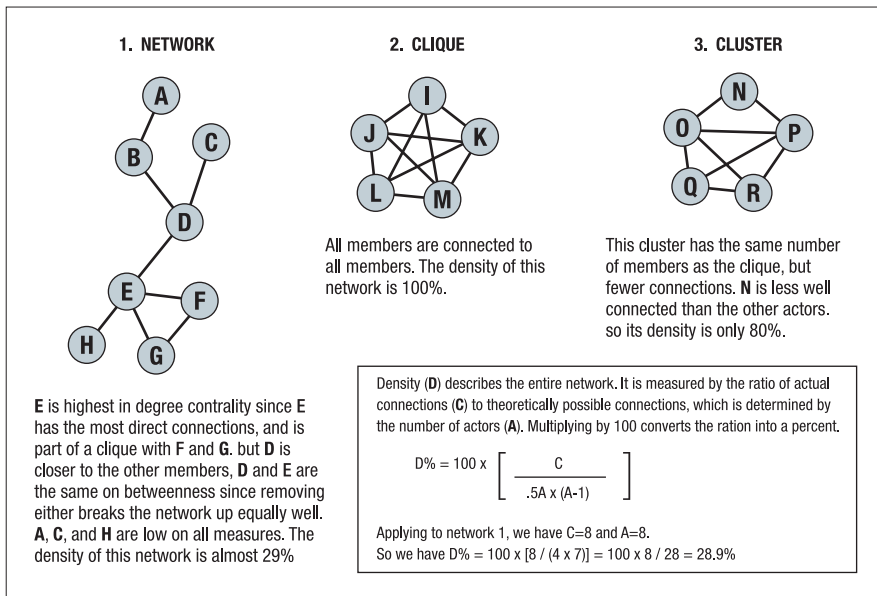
1. NETWORK

A
B
C
D
E
F
H
G

2. CLIQUE

I
J
K
L
M

All members are connected to all members. The density of this network is 100%.

3. CLUSTER

N
O
P
Q
R

This cluster has the same number of members as the clique, but fewer connections. **N** is less well connected than the other actors. so its density is only 80%.

**E** is highest in degree contrality since **E** has the most direct connections, and is part of a clique with **F** and **G**. but **D** is closer to the other members, **D** and **E** are the same on betweenness since removing either breaks the network up equally well. **A**, **C**, and **H** are low on all measures. The density of this network is almost 29%

Density (**D**) describes the entire network. It is measured by the ratio of actual connections (**C**) to theoretically possible connections, which is determined by the number of actors (**A**). Multiplying by 100 converts the ration into a percent.

$D\% = 100 \times \left[ \frac{C}{.5A \times (A-1)} \right]$

Applying to network 1, we have C=8 and A=8.
So we have D% = 100 x [8 / (4 x 7)] = 100 x 8 / 28 = 28.9%